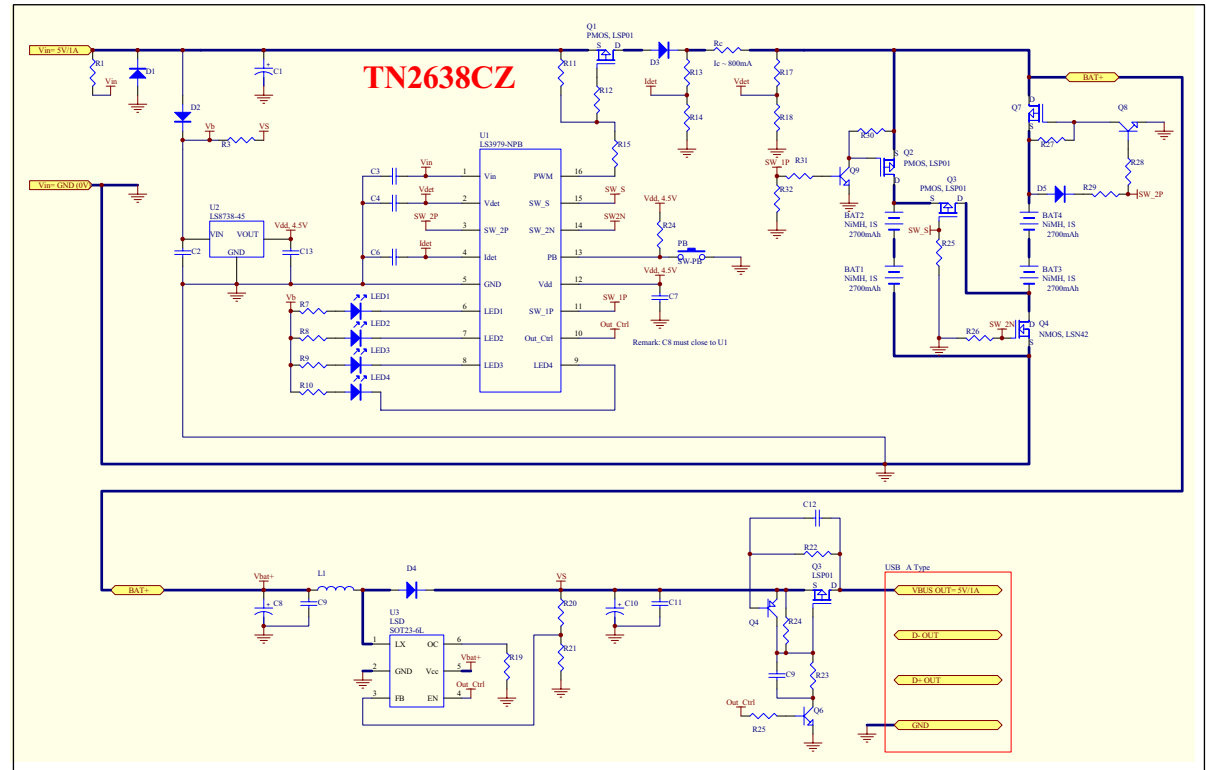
TN2638CZ

Vin= 5V/1A
R1
Vin
D1
D2
C1
Vb
VS
R3
Vin= GND (0V)
U2
LS8738-45
VIN
VOUT
GND
Vdd_4.5V
C2
C13
Q1
PMOS, LSP01
S
D
D3
Rc
Ic ~ 800mA
R11
R12
Idet
R13
R14
Vdet
R17
R18
U1
LS3979-NPB
R15
C3
Vin
1 Vin
PWM 16
C4
Vdet
2 Vdet
SW_S 15
SW_S
SW_2P
3 SW_2P
SW_2N 14
SW_2N
C6
Idet
4 Idet
PB 13
Vdd_4.5V
R24
PB
SW-PB
5 GND
Vdd 12
Vdd_4.5V
C7
Vb
R7
LED1
6 LED1
SW_1P 11
SW_1P
R8
LED2
7 LED2
Out_Ctrl 10
Out_Ctrl
R9
LED3
8 LED3
LED4 9
R10
LED4
Remark: C8 must close to U1
SW_1P
R31
R32
Q9
R30
S
Q2
PMOS, LSP01
D
BAT2
NiMH, 1S
2700mAh
BAT1
NiMH, 1S
2700mAh
Q3
PMOS, LSP01
S
D
SW_S
R25
R26
SW_2N
Q4
NMOS, LSN42
BAT+
Q7
D
S
R27
Q8
R28
D5
R29
SW_2P
BAT4
NiMH, 1S
2700mAh
BAT3
NiMH, 1S
2700mAh

BAT+
Vbat+
C8
C9
L1
D4
U3
LSD
SOT23-6L
1 LX
OC 6
2 GND
Vcc 5
Vbat+
R19
3 FB
EN 4
Out_Ctrl
VS
R20
R21
C10
C11
C12
R22
Q3
LSP01
S
D
Q4
R24
C9
R23
Out_Ctrl
R25
Q6
USB_A Type
VBUS OUT= 5V/1A
D- OUT
D+ OUT
GND